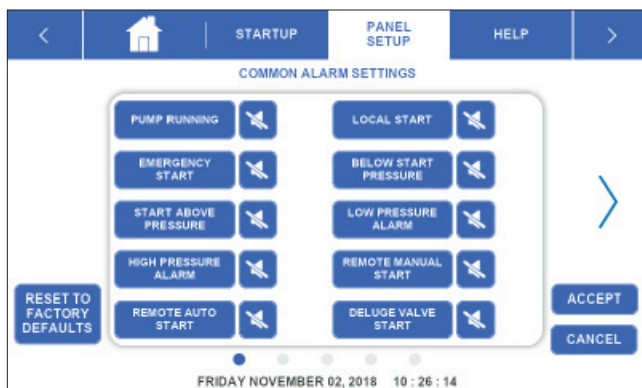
<

STARTUP

PANEL SETUP

HELP

>

COMMON ALARM SETTINGS

PUMP RUNNING

LOCAL START

EMERGENCY START

BELOW START PRESSURE

START ABOVE PRESSURE

LOW PRESSURE ALARM

HIGH PRESSURE ALARM

REMOTE MANUAL START

REMOTE AUTO START

DELUGE VALVE START

RESET TO FACTORY DEFAULTS

ACCEPT

CANCEL

FRIDAY NOVEMBER 02, 2018 10 : 26 : 14